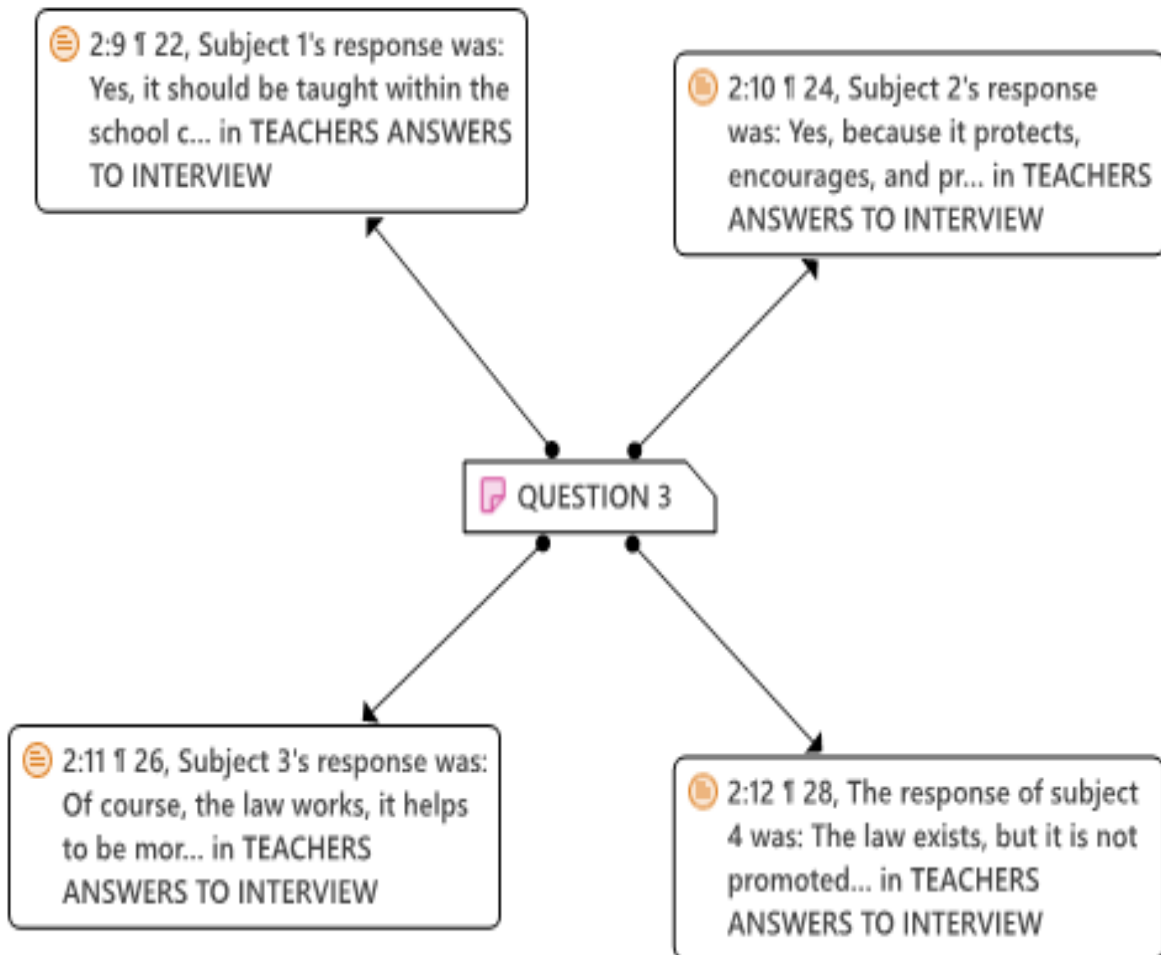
2:9 ¶ 22, Subject 1's response was: Yes, it should be taught within the school c... in TEACHERS ANSWERS TO INTERVIEW

2:10 ¶ 24, Subject 2's response was: Yes, because it protects, encourages, and pr... in TEACHERS ANSWERS TO INTERVIEW

QUESTION 3

2:11 ¶ 26, Subject 3's response was: Of course, the law works, it helps to be mor... in TEACHERS ANSWERS TO INTERVIEW

2:12 ¶ 28, The response of subject 4 was: The law exists, but it is not promoted... in TEACHERS ANSWERS TO INTERVIEW